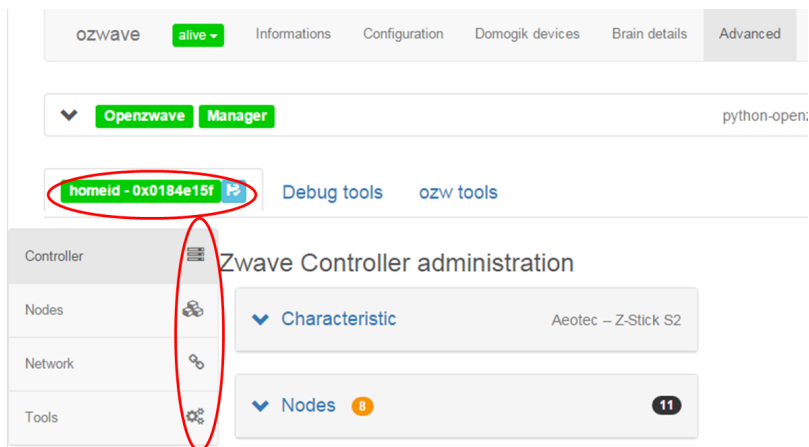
ozwave alive ▾ Informations Configuration Domogik devices Brain details Advanced

Openzwave Manager python-openz

homeid - 0x0184e15f

Debug tools ozw tools

Controller

Nodes

Network

Tools

Zwave Controller administration

Characteristic Aeotec – Z-Stick S2

Nodes 8 11